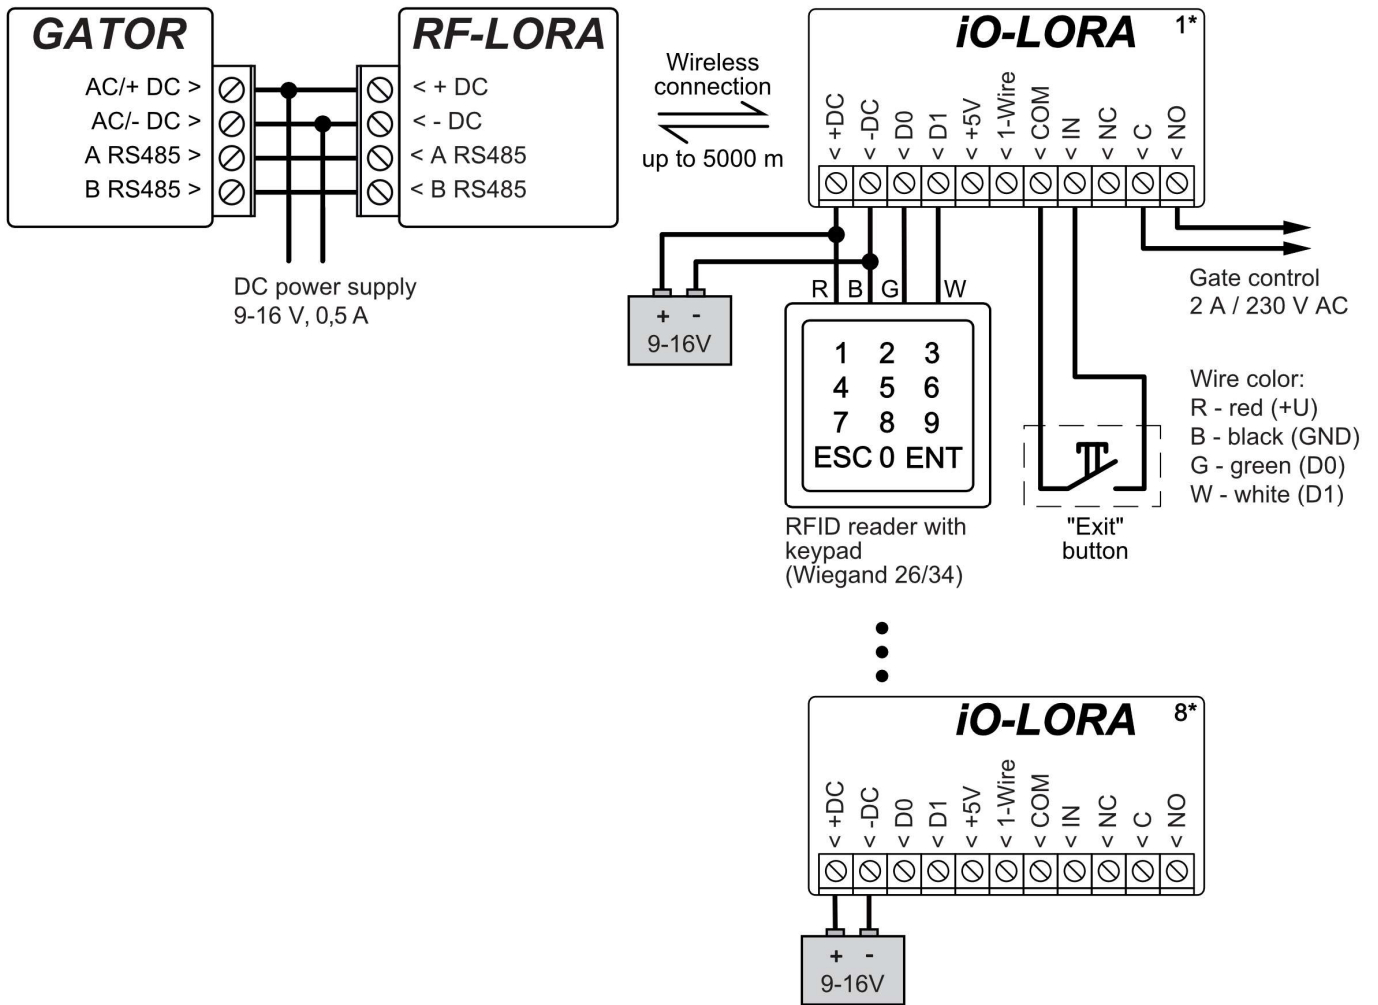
GATOR

AC/+ DC >
AC/- DC >
A RS485 >
B RS485 >

RF-LORA

< + DC
< - DC
< A RS485
< B RS485

DC power supply
9-16 V, 0,5 A

Wireless connection
up to 5000 m

iO-LORA 1*

< +DC
< -DC
< D0
< D1
< +5V
< 1-Wire
< COM
< IN
< NC
< C
< NO

+ -
9-16V

R B G W

1 2 3
4 5 6
7 8 9
ESC 0 ENT

RFID reader with keypad (Wiegand 26/34)

"Exit" button

Gate control
2 A / 230 V AC

Wire color:
R - red (+U)
B - black (GND)
G - green (D0)
W - white (D1)

iO-LORA 8*

< +DC
< -DC
< D0
< D1
< +5V
< 1-Wire
< COM
< IN
< NC
< C
< NO

+ -
9-16V